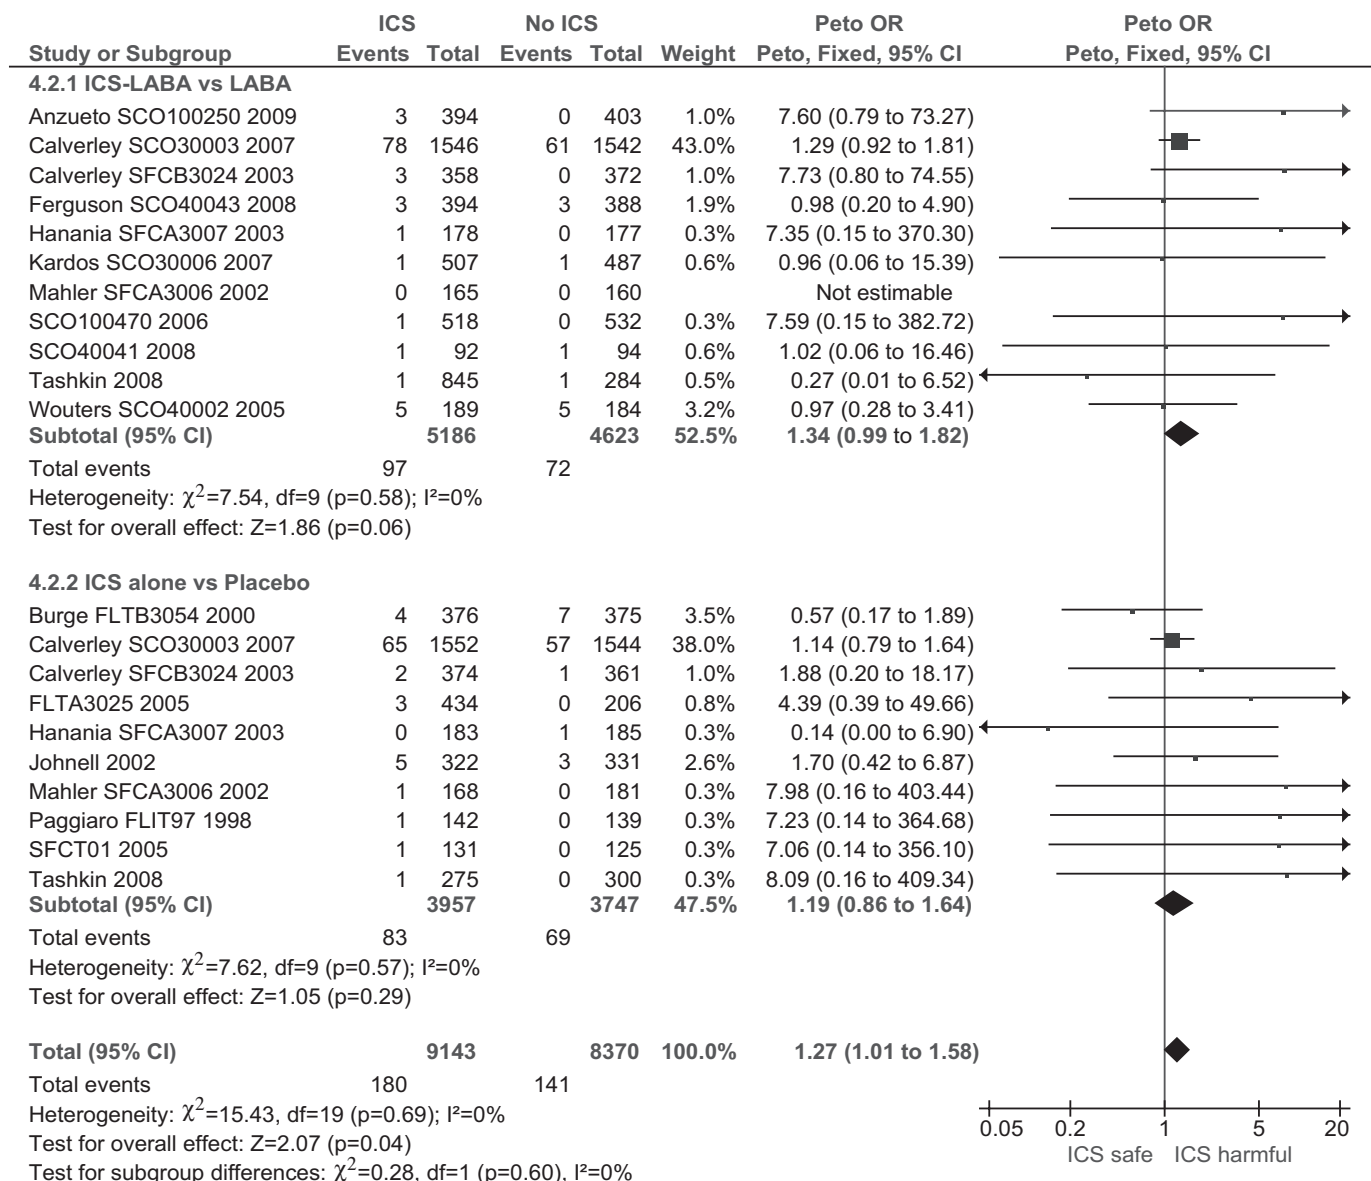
| Study or Subgroup | ICS Events | ICS Total | No ICS Events | No ICS Total | Weight | Peto OR Peto, Fixed, 95% CI | Peto OR Peto, Fixed, 95% CI |
|---|---|---|---|---|---|---|---|
| **4.2.1 ICS-LABA vs LABA** | | | | | | | |
| Anzueto SCO100250 2009 | 3 | 394 | 0 | 403 | 1.0% | 7.60 (0.79 to 73.27) | |
| Calverley SCO30003 2007 | 78 | 1546 | 61 | 1542 | 43.0% | 1.29 (0.92 to 1.81) | |
| Calverley SFCB3024 2003 | 3 | 358 | 0 | 372 | 1.0% | 7.73 (0.80 to 74.55) | |
| Ferguson SCO40043 2008 | 3 | 394 | 3 | 388 | 1.9% | 0.98 (0.20 to 4.90) | |
| Hanania SFCA3007 2003 | 1 | 178 | 0 | 177 | 0.3% | 7.35 (0.15 to 370.30) | |
| Kardos SCO30006 2007 | 1 | 507 | 1 | 487 | 0.6% | 0.96 (0.06 to 15.39) | |
| Mahler SFCA3006 2002 | 0 | 165 | 0 | 160 | | Not estimable | |
| SCO100470 2006 | 1 | 518 | 0 | 532 | 0.3% | 7.59 (0.15 to 382.72) | |
| SCO40041 2008 | 1 | 92 | 1 | 94 | 0.6% | 1.02 (0.06 to 16.46) | |
| Tashkin 2008 | 1 | 845 | 1 | 284 | 0.5% | 0.27 (0.01 to 6.52) | |
| Wouters SCO40002 2005 | 5 | 189 | 5 | 184 | 3.2% | 0.97 (0.28 to 3.41) | |
| **Subtotal (95% CI)** | | **5186** | | **4623** | **52.5%** | **1.34 (0.99 to 1.82)** | |
| Total events | 97 | | 72 | | | | |
| Heterogeneity: $\chi^2$=7.54, df=9 (p=0.58); I²=0% | | | | | | | |
| Test for overall effect: Z=1.86 (p=0.06) | | | | | | | |
| **4.2.2 ICS alone vs Placebo** | | | | | | | |
| Burge FLTB3054 2000 | 4 | 376 | 7 | 375 | 3.5% | 0.57 (0.17 to 1.89) | |
| Calverley SCO30003 2007 | 65 | 1552 | 57 | 1544 | 38.0% | 1.14 (0.79 to 1.64) | |
| Calverley SFCB3024 2003 | 2 | 374 | 1 | 361 | 1.0% | 1.88 (0.20 to 18.17) | |
| FLTA3025 2005 | 3 | 434 | 0 | 206 | 0.8% | 4.39 (0.39 to 49.66) | |
| Hanania SFCA3007 2003 | 0 | 183 | 1 | 185 | 0.3% | 0.14 (0.00 to 6.90) | |
| Johnell 2002 | 5 | 322 | 3 | 331 | 2.6% | 1.70 (0.42 to 6.87) | |
| Mahler SFCA3006 2002 | 1 | 168 | 0 | 181 | 0.3% | 7.98 (0.16 to 403.44) | |
| Paggiaro FLIT97 1998 | 1 | 142 | 0 | 139 | 0.3% | 7.23 (0.14 to 364.68) | |
| SFCT01 2005 | 1 | 131 | 0 | 125 | 0.3% | 7.06 (0.14 to 356.10) | |
| Tashkin 2008 | 1 | 275 | 0 | 300 | 0.3% | 8.09 (0.16 to 409.34) | |
| **Subtotal (95% CI)** | | **3957** | | **3747** | **47.5%** | **1.19 (0.86 to 1.64)** | |
| Total events | 83 | | 69 | | | | |
| Heterogeneity: $\chi^2$=7.62, df=9 (p=0.57); I²=0% | | | | | | | |
| Test for overall effect: Z=1.05 (p=0.29) | | | | | | | |
| **Total (95% CI)** | | **9143** | | **8370** | **100.0%** | **1.27 (1.01 to 1.58)** | |
| Total events | 180 | | 141 | | | | |
| Heterogeneity: $\chi^2$=15.43, df=19 (p=0.69); I²=0% | | | | | | | |
| Test for overall effect: Z=2.07 (p=0.04) | | | | | | | |
| Test for subgroup differences: $\chi^2$=0.28, df=1 (p=0.60), I²=0% | | | | | | | |

0.05 0.2 1 5 20
ICS safe ICS harmful